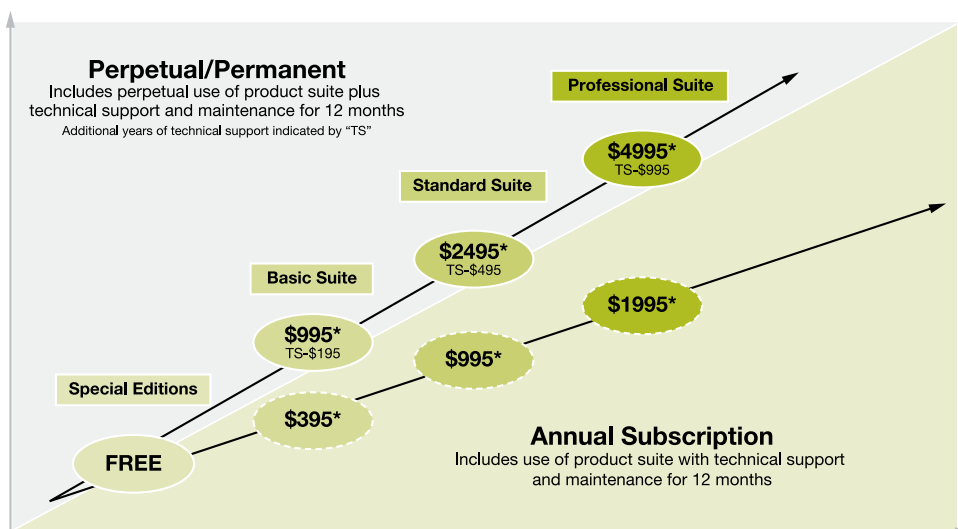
Perpetual/Permanent
Includes perpetual use of product suite plus technical support and maintenance for 12 months
Additional years of technical support indicated by "TS"

Professional Suite

$4995*
TS-$995

Standard Suite

$2495*
TS-$495

Basic Suite

$995*
TS-$195

Special Editions

FREE

$395*

$995*

$1995*

Annual Subscription
Includes use of product suite with technical support and maintenance for 12 months